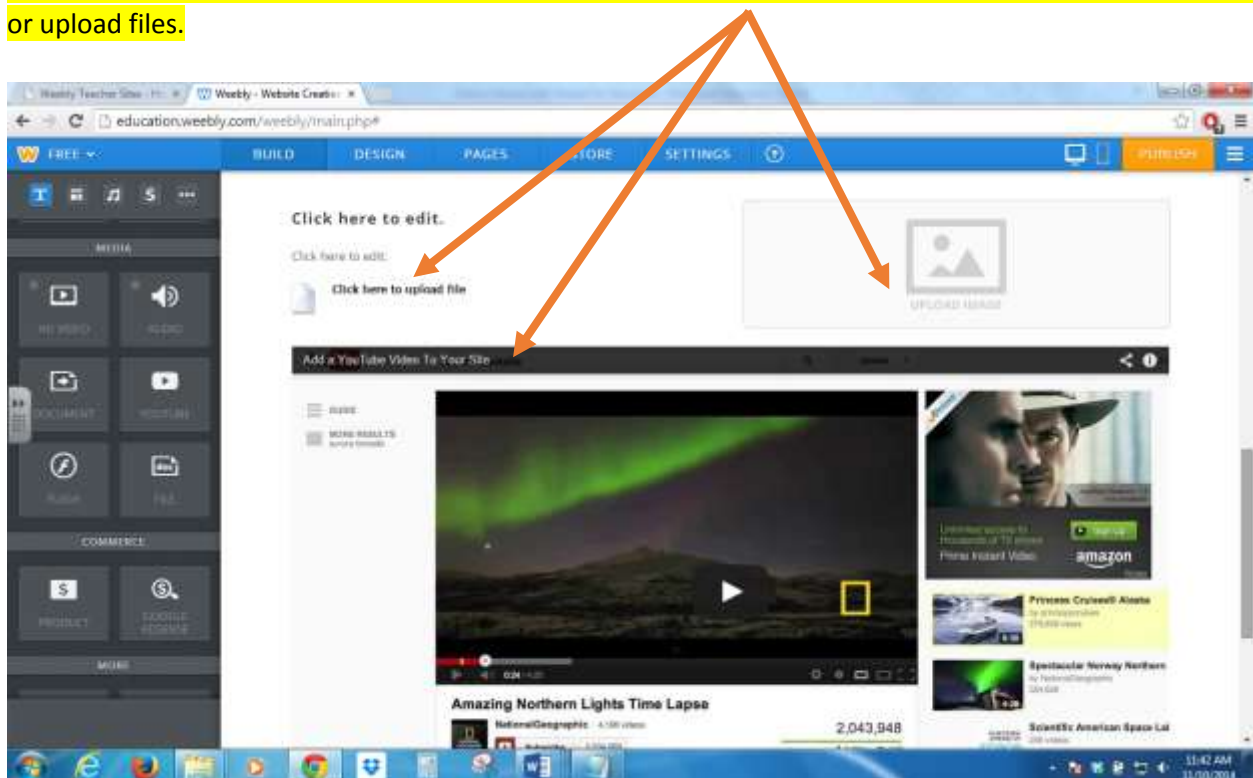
or upload files.

Weebly Teacher Site - H
Weebly - Website Creati
education.weebly.com/weebly/main.php#

FREE
BUILD
DESIGN
PAGES
STORE
SETTINGS
PUBLISH

MEDIA
HD VIDEO
AUDIO
DOCUMENT
YOUTUBE
FLASH
FILE
COMMERCE
PRODUCT
GOOGLE ADSENSE
MORE

Click here to edit.
Click here to edit.
Click here to upload file
UPLOAD IMAGE

Add a YouTube Video To Your Site

GUIDE
MORE RESULTS

Prime Instant Video
amazon

Princess Cruises® Alaska
Spectacular Norway Northern
Scientific American Space Lal

Amazing Northern Lights Time Lapse
NationalGeographic
2,043,948

11:42 AM